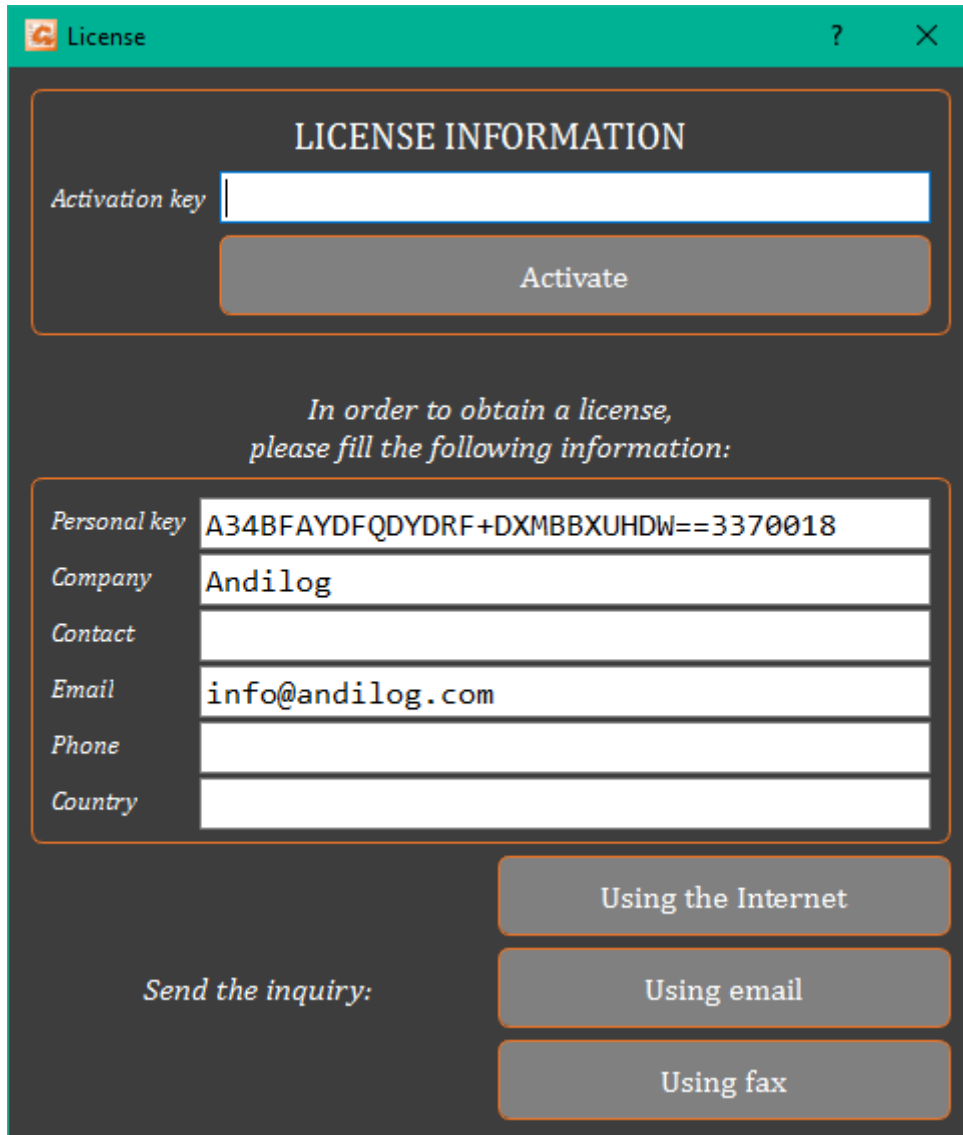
License ? ✕

LICENSE INFORMATION

Activation key

Activate

In order to obtain a license, please fill the following information:

Personal key A34BFAYDFQDYDRF+DXMBBXUHDW==3370018
Company Andilog
Contact
Email info@andilog.com
Phone
Country

Using the Internet

Send the inquiry:

Using email

Using fax